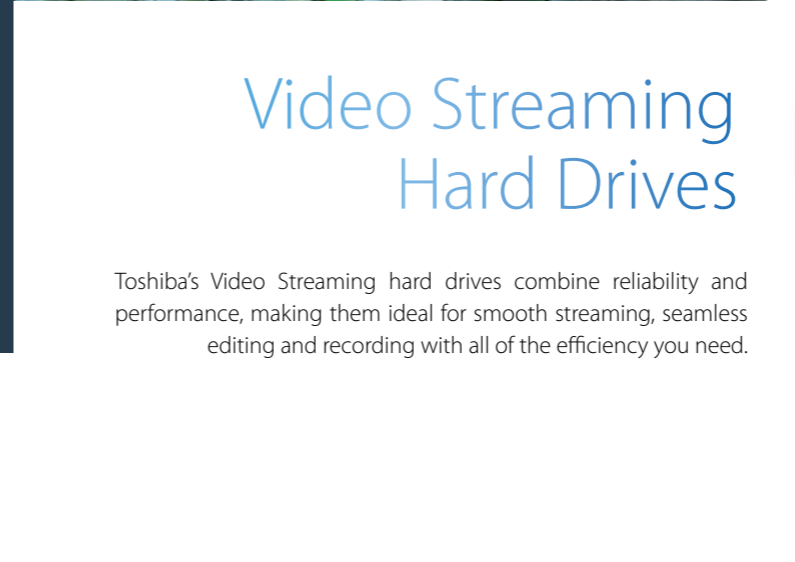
Video Streaming Hard Drives

Toshiba's Video Streaming hard drives combine reliability and performance, making them ideal for smooth streaming, seamless editing and recording with all of the efficiency you need.